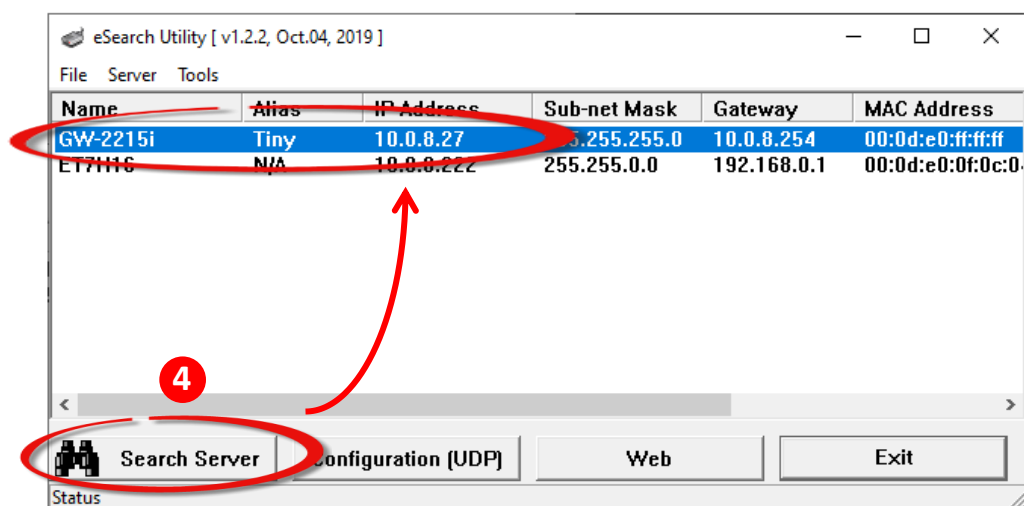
eSearch Utility [ v1.2.2, Oct.04, 2019 ]

File Server Tools

| Name | Alias | IP Address | Sub-net Mask | Gateway | MAC Address |
|---|---|---|---|---|---|
| GW-2215i | Tiny | 10.0.8.27 | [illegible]5.255.255.0 | 10.0.8.254 | 00:0d:e0:ff:ff:ff |
| ET7H16 | N/A | 10.0.8.222 | 255.255.0.0 | 192.168.0.1 | 00:0d:e0:0f:0c:0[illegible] |

4

Search Server

Configuration (UDP)

Web

Exit

Status